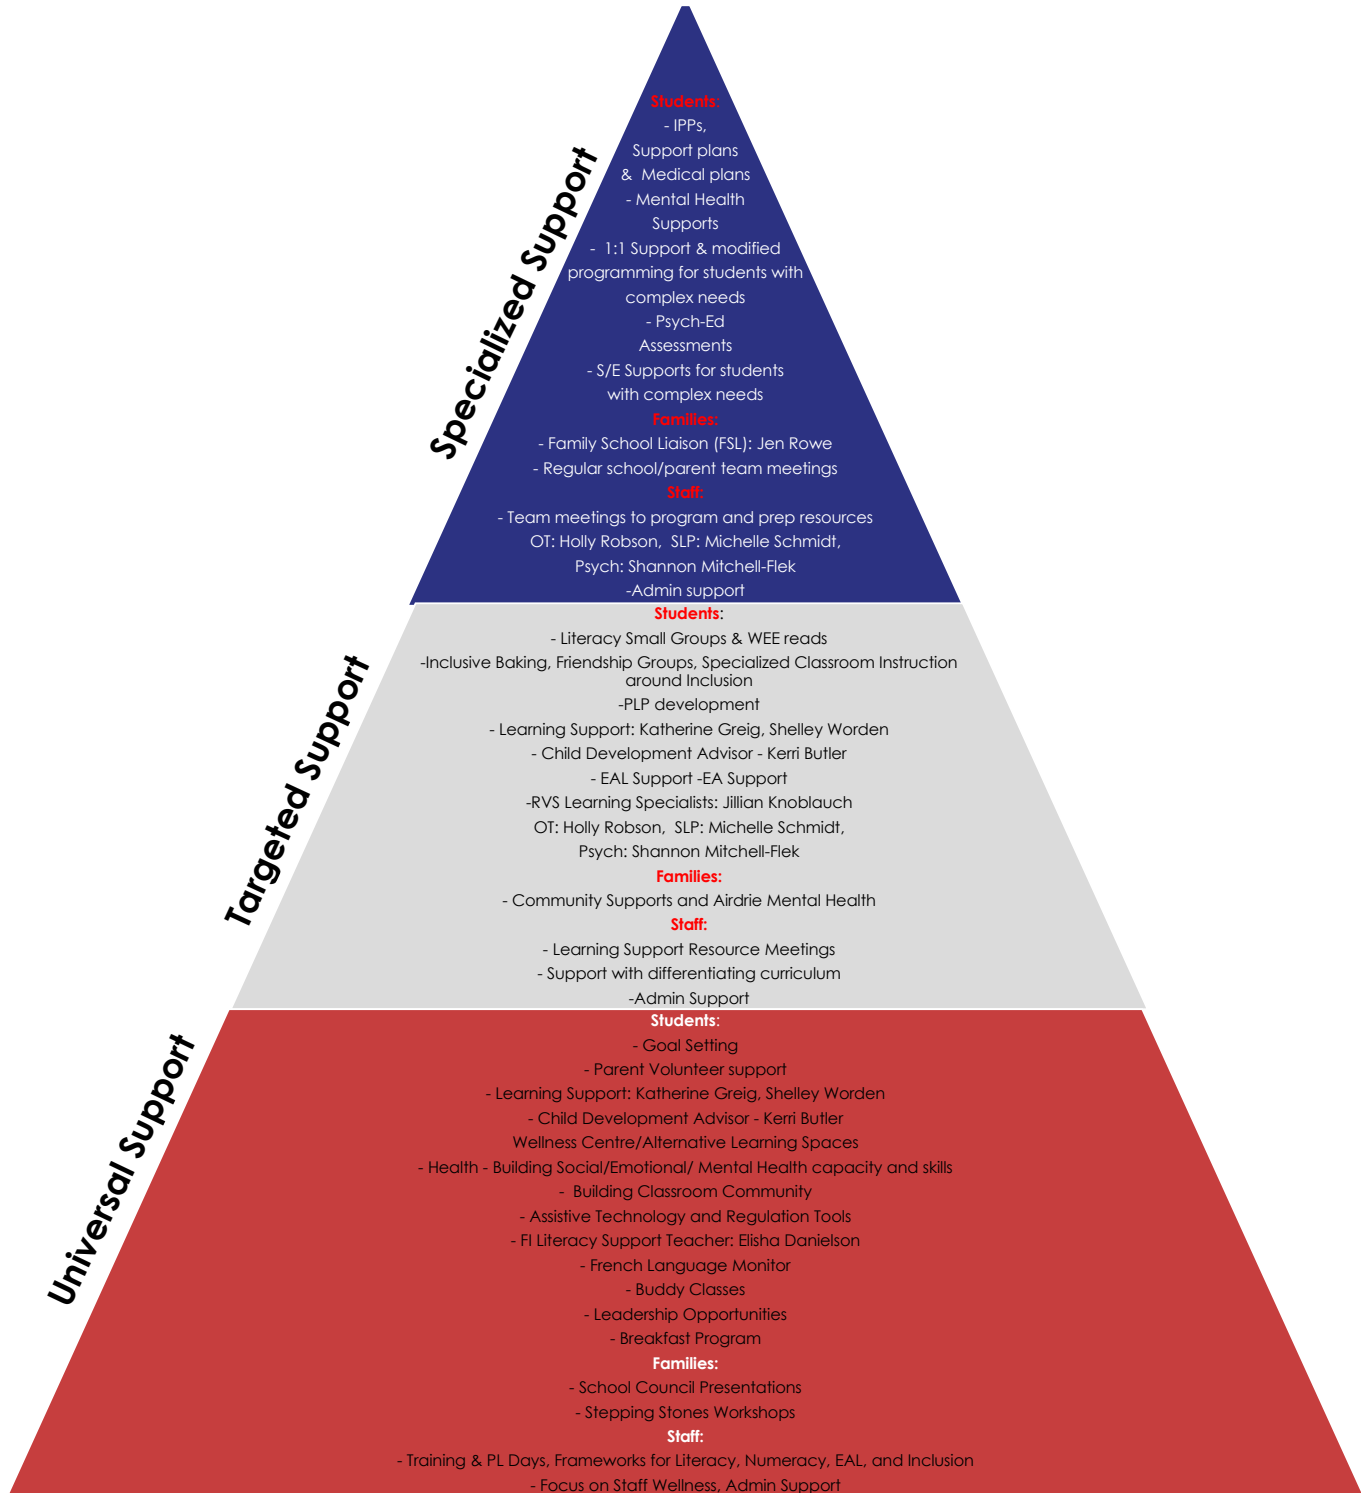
Specialized Support

Students:
- IPPs,
Support plans
& Medical plans
- Mental Health
Supports
- 1:1 Support & modified programming for students with complex needs
- Psych-Ed
Assessments
- S/E Supports for students with complex needs
Families:
- Family School Liaison (FSL): Jen Rowe
- Regular school/parent team meetings
Staff:
- Team meetings to program and prep resources
OT: Holly Robson, SLP: Michelle Schmidt,
Psych: Shannon Mitchell-Flek
-Admin support

Targeted Support

Students:
- Literacy Small Groups & WEE reads
-Inclusive Baking, Friendship Groups, Specialized Classroom Instruction around Inclusion
-PLP development
- Learning Support: Katherine Greig, Shelley Worden
- Child Development Advisor - Kerri Butler
- EAL Support -EA Support
-RVS Learning Specialists: Jillian Knoblauch
OT: Holly Robson, SLP: Michelle Schmidt,
Psych: Shannon Mitchell-Flek
Families:
- Community Supports and Airdrie Mental Health
Staff:
- Learning Support Resource Meetings
- Support with differentiating curriculum
-Admin Support

Universal Support

Students:
- Goal Setting
- Parent Volunteer support
- Learning Support: Katherine Greig, Shelley Worden
- Child Development Advisor - Kerri Butler
Wellness Centre/Alternative Learning Spaces
- Health - Building Social/Emotional/ Mental Health capacity and skills
- Building Classroom Community
- Assistive Technology and Regulation Tools
- FI Literacy Support Teacher: Elisha Danielson
- French Language Monitor
- Buddy Classes
- Leadership Opportunities
- Breakfast Program
Families:
- School Council Presentations
- Stepping Stones Workshops
Staff:
- Training & PL Days, Frameworks for Literacy, Numeracy, EAL, and Inclusion
- Focus on Staff Wellness, Admin Support